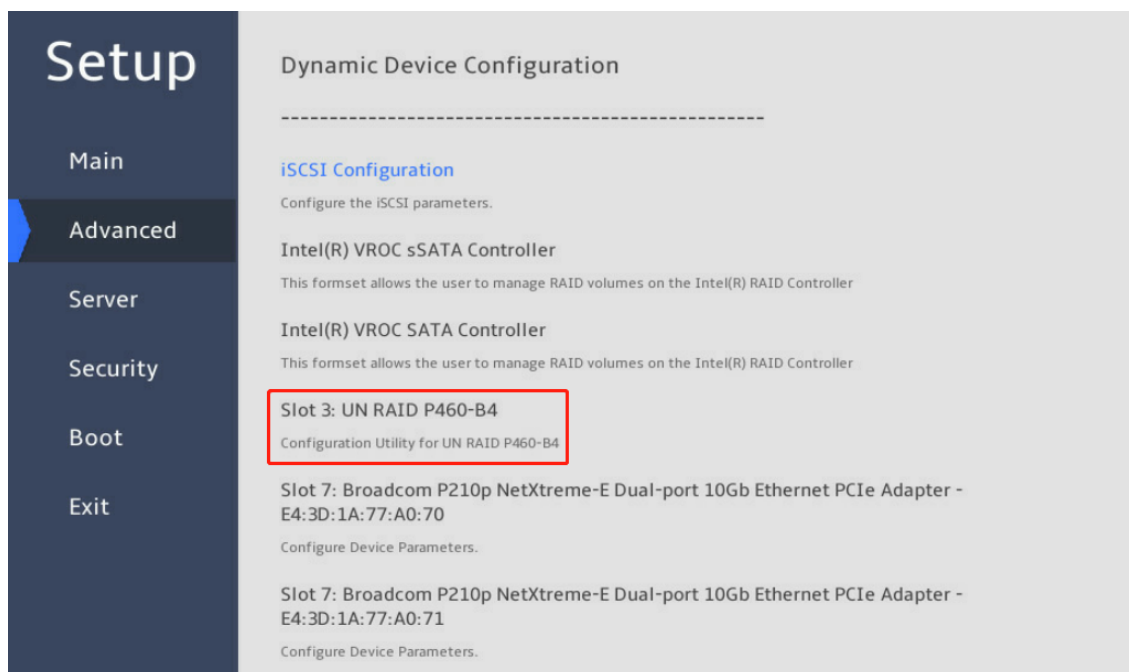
Setup

Main

Advanced

Server

Security

Boot

Exit

Dynamic Device Configuration

--------------------------------------------------

iSCSI Configuration

Configure the iSCSI parameters.

Intel(R) VROC sSATA Controller

This formset allows the user to manage RAID volumes on the Intel(R) RAID Controller

Intel(R) VROC SATA Controller

This formset allows the user to manage RAID volumes on the Intel(R) RAID Controller

Slot 3: UN RAID P460-B4

Configuration Utility for UN RAID P460-B4

Slot 7: Broadcom P210p NetXtreme-E Dual-port 10Gb Ethernet PCIe Adapter - E4:3D:1A:77:A0:70

Configure Device Parameters.

Slot 7: Broadcom P210p NetXtreme-E Dual-port 10Gb Ethernet PCIe Adapter - E4:3D:1A:77:A0:71

Configure Device Parameters.